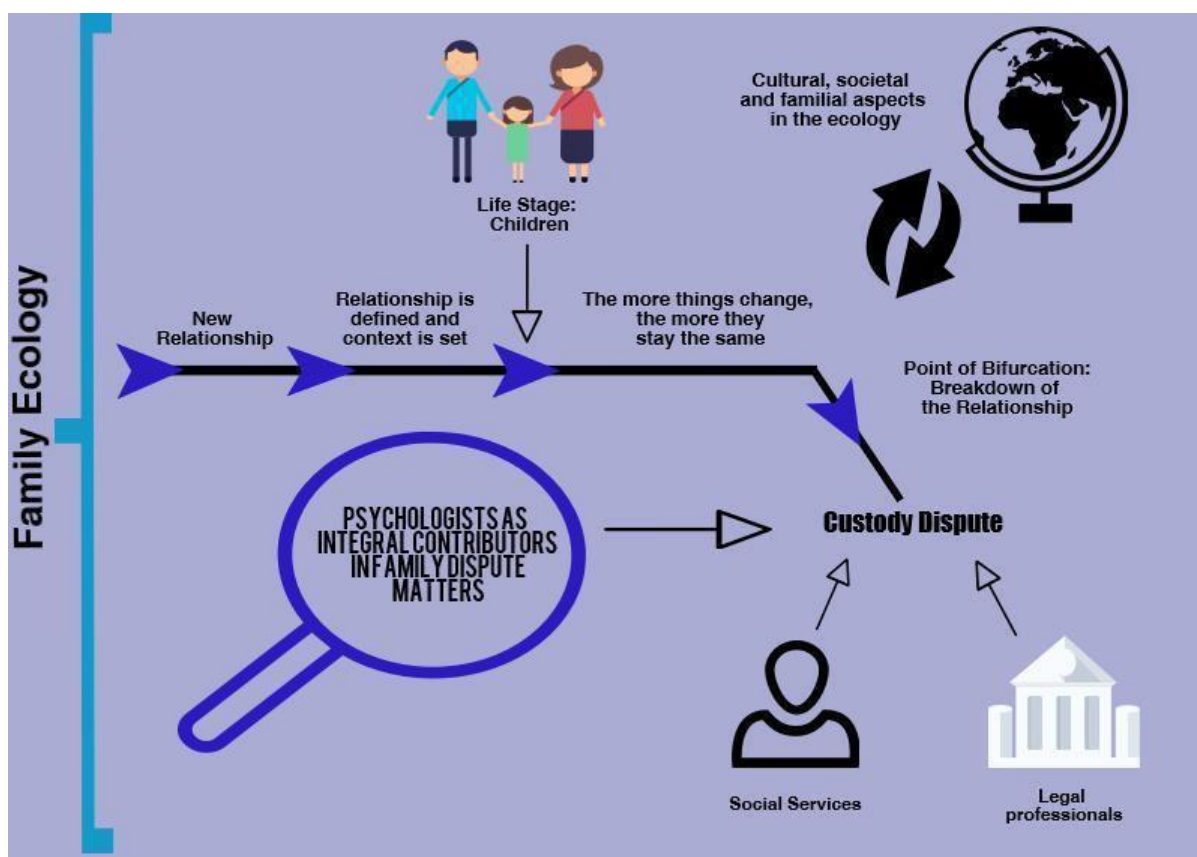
Family Ecology

Life Stage: Children

Cultural, societal and familial aspects in the ecology

New Relationship

Relationship is defined and context is set

The more things change, the more they stay the same

Point of Bifurcation: Breakdown of the Relationship

PSYCHOLOGISTS AS INTEGRAL CONTRIBUTORS INFAMILY DISPUTE MATTERS

Custody Dispute

Social Services

Legal professionals